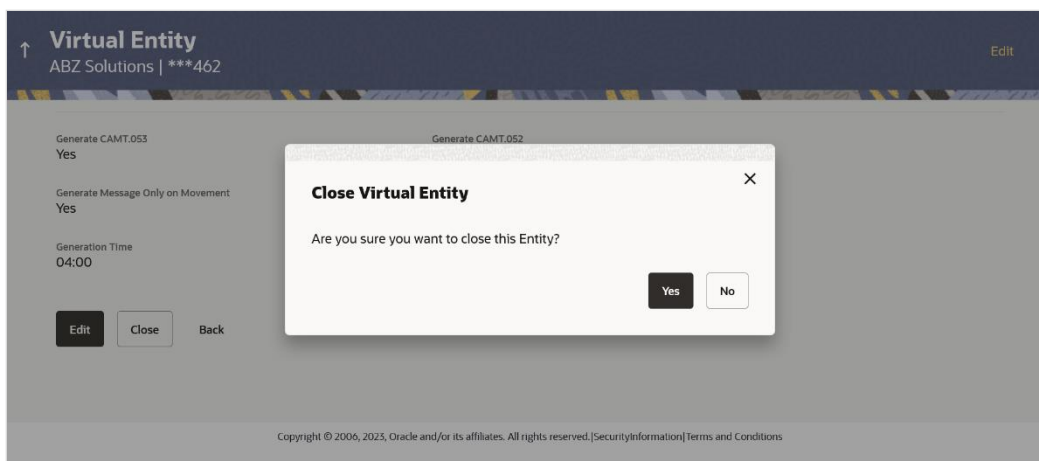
↑ Virtual Entity
ABZ Solutions | ***462

Edit

Generate CAMT.053
Yes

Generate CAMT.052

Generate Message Only on Movement
Yes

Generation Time
04:00

Edit Close Back

Close Virtual Entity

×

Are you sure you want to close this Entity?

Yes No

Copyright © 2006, 2023, Oracle and/or its affiliates. All rights reserved.|SecurityInformation|Terms and Conditions